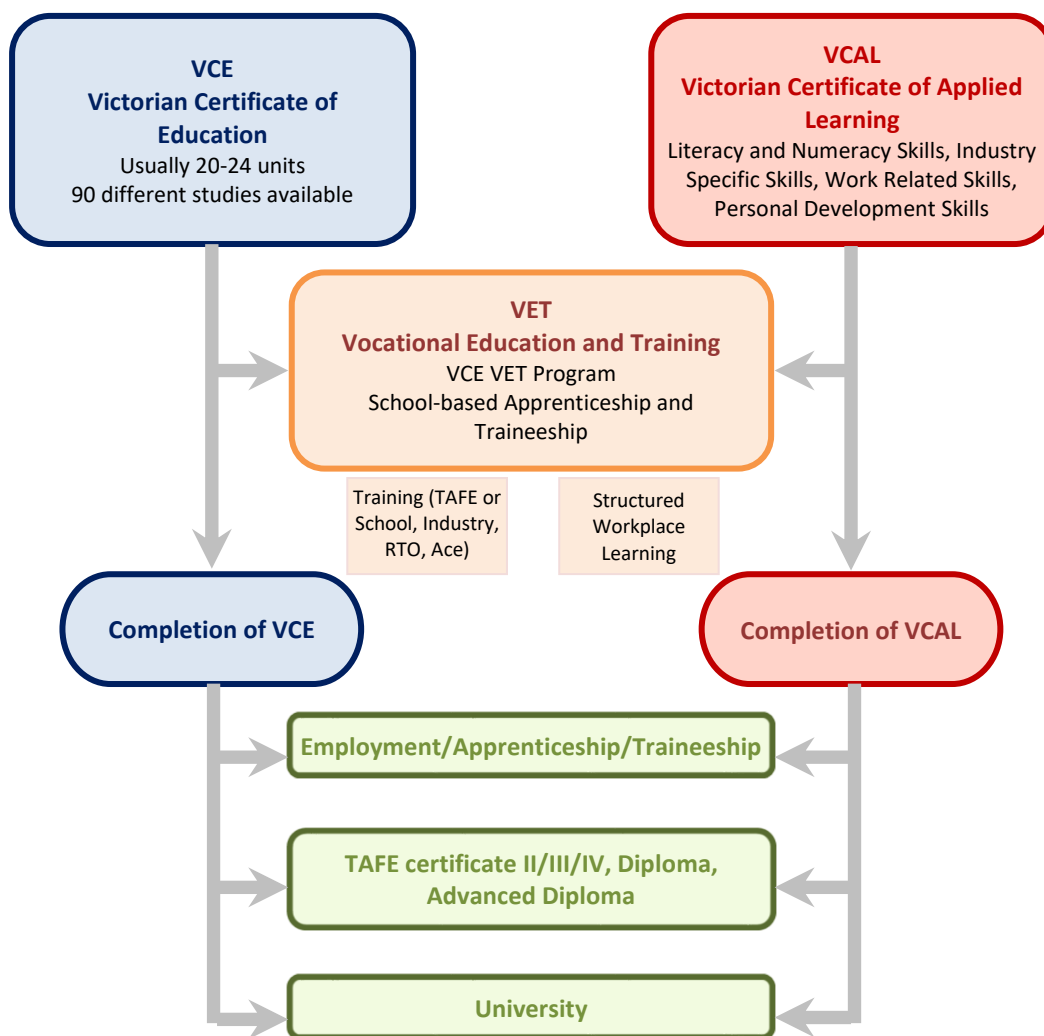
VCE
Victorian Certificate of Education
Usually 20-24 units
90 different studies available

VCAL
Victorian Certificate of Applied Learning
Literacy and Numeracy Skills, Industry Specific Skills, Work Related Skills, Personal Development Skills

VET
Vocational Education and Training
VCE VET Program
School-based Apprenticeship and Traineeship

Training (TAFE or School, Industry, RTO, Ace)

Structured Workplace Learning

Completion of VCE

Completion of VCAL

Employment/Apprenticeship/Traineeship

TAFE certificate II/III/IV, Diploma, Advanced Diploma

University